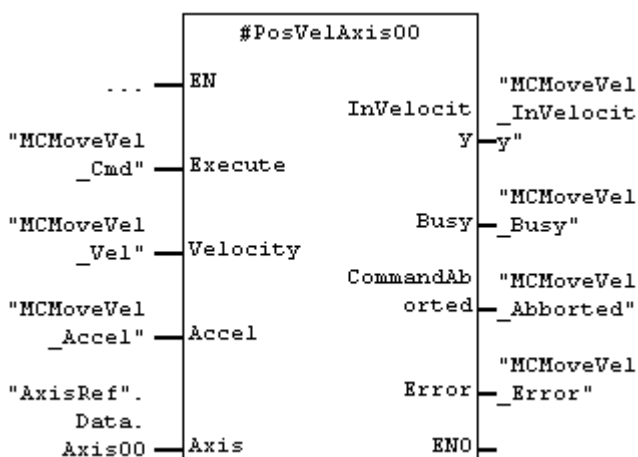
#PosVelAxis00

... EN

"MCMoveVel_Cmd" Execute

"MCMoveVel_Vel" Velocity

"MCMoveVel_Accel" Accel

"AxisRef". Data. Axis00 Axis

InVelocity "MCMoveVel_InVelocity"

Busy "MCMoveVel_Busy"

CommandAborted "MCMoveVel_Abborted"

Error "MCMoveVel_Error"

ENO